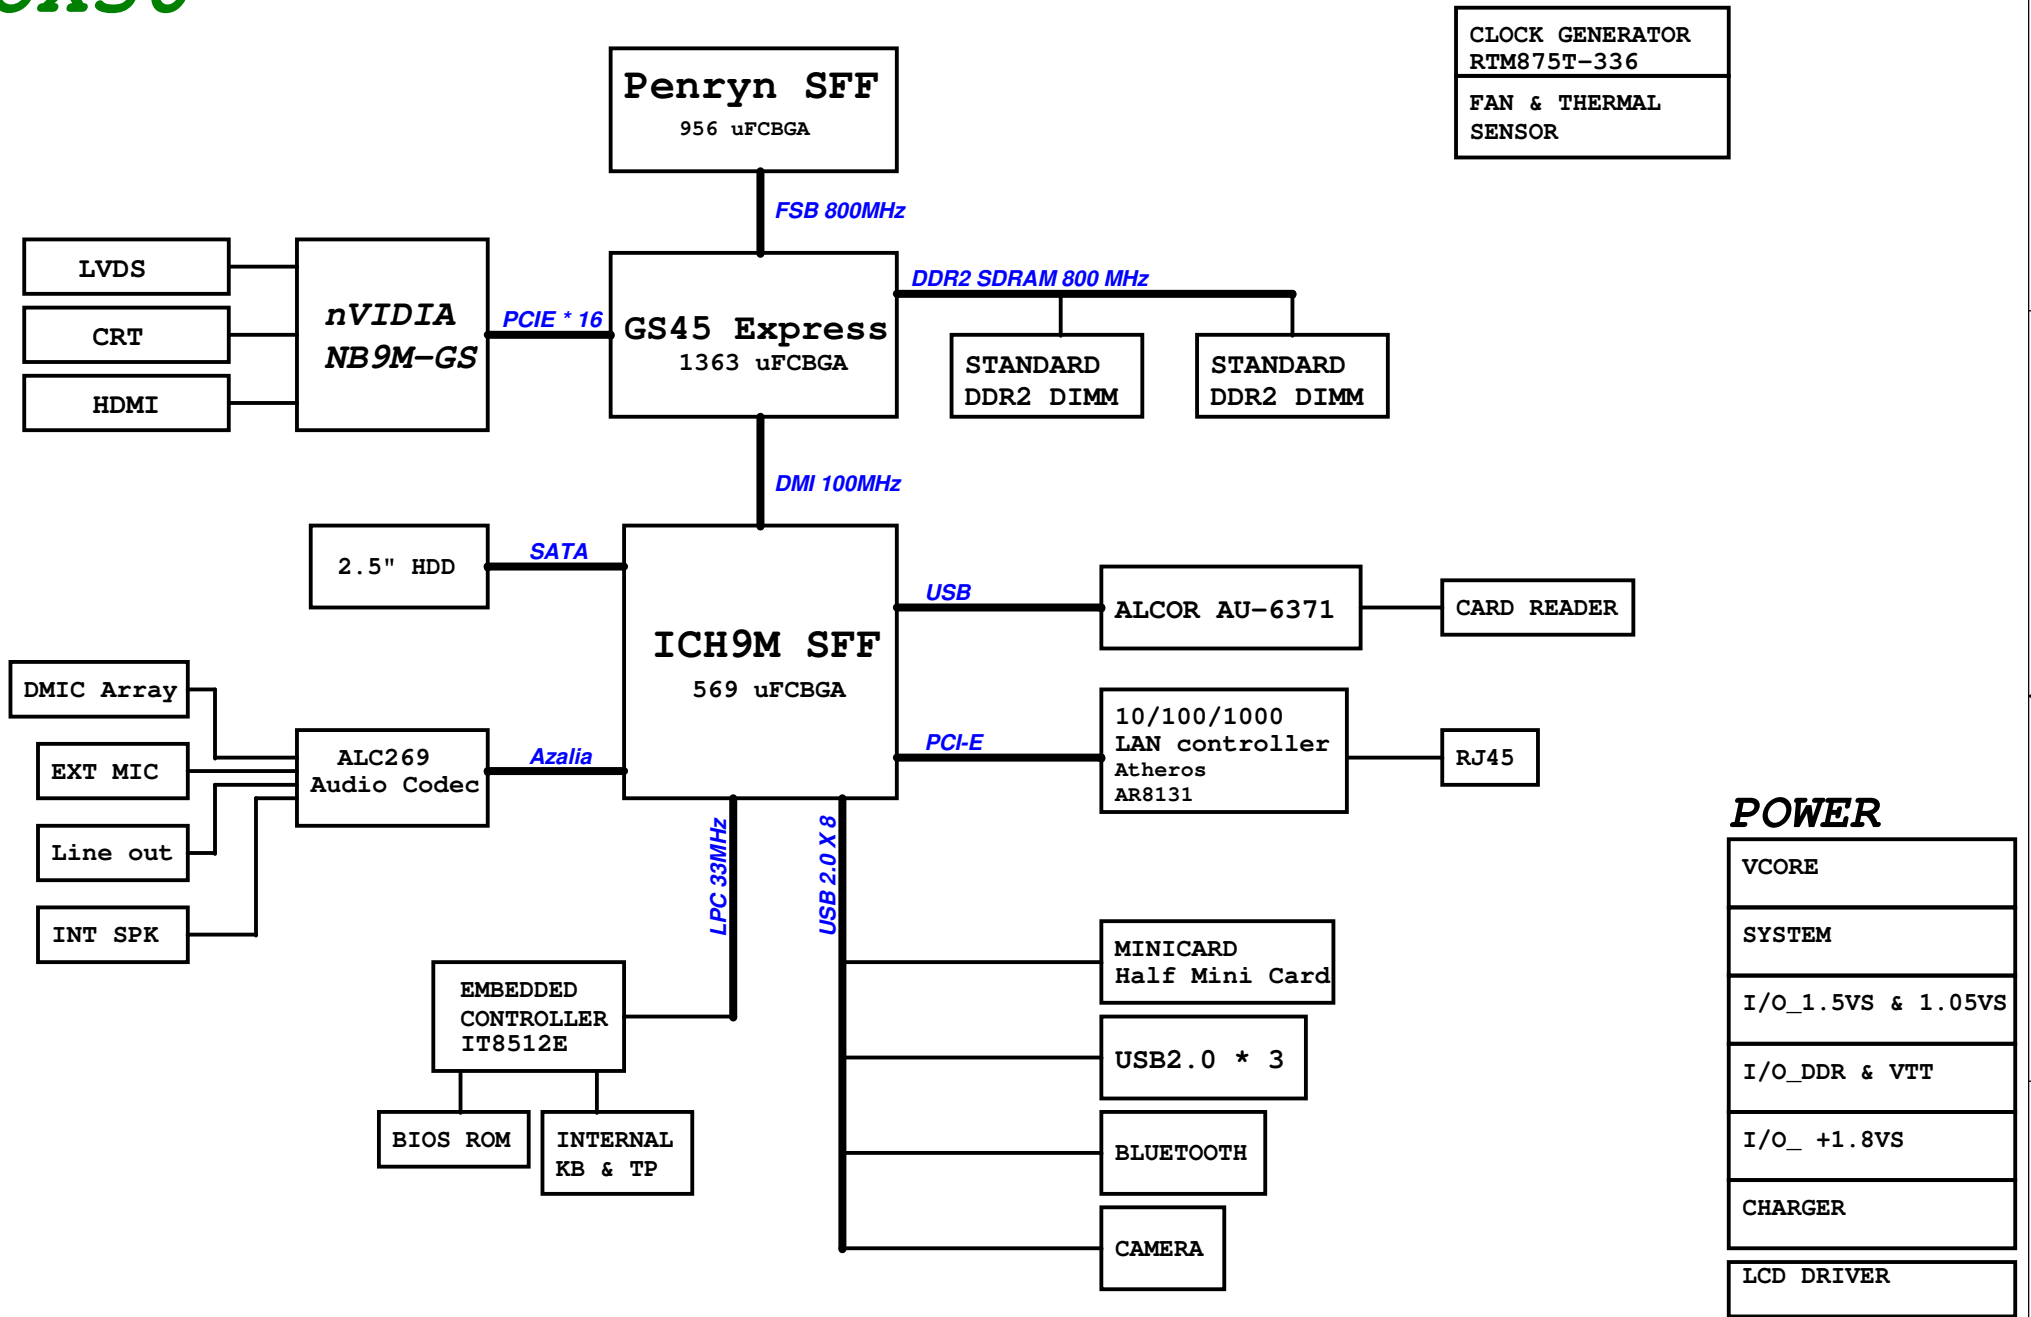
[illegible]

CLOCK GENERATOR
RTM875T-336

FAN & THERMAL
SENSOR

Penryn SFF
956 uFCBGA

FSB 800MHz

LVDS

CRT

HDMI

nVIDIA
NB9M-GS

PCIE * 16

GS45 Express
1363 uFCBGA

DDR2 SDRAM 800 MHz

STANDARD
DDR2 DIMM

STANDARD
DDR2 DIMM

DMI 100MHz

2.5" HDD

SATA

ICH9M SFF
569 uFCBGA

USB

ALCOR AU-6371

CARD READER

DMIC Array

EXT MIC

Line out

INT SPK

ALC269
Audio Codec

Azalia

PCI-E

10/100/1000
LAN controller
Atheros
AR8131

RJ45

LPC 33MHz

USB 2.0 X 8

POWER

VCORE

SYSTEM

I/O_1.5VS & 1.05VS

I/O_DDR & VTT

I/O_ +1.8VS

CHARGER

LCD DRIVER

MINICARD
Half Mini Card

EMBEDDED
CONTROLLER
IT8512E

USB2.0 * 3

BIOS ROM

INTERNAL
KB & TP

BLUETOOTH

CAMERA